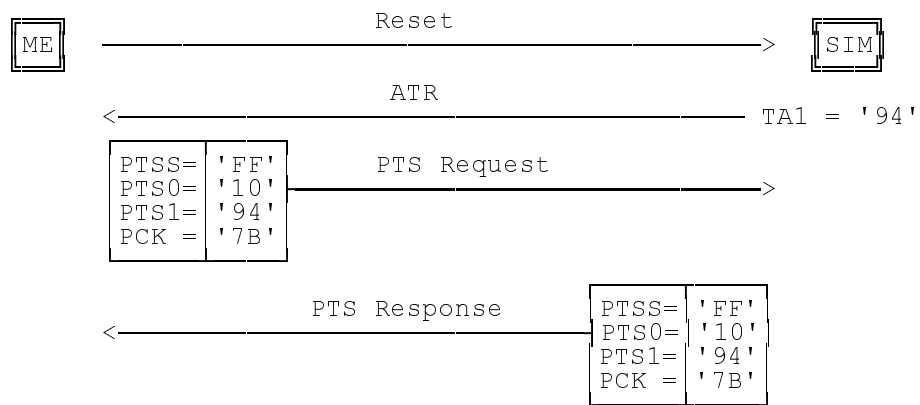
ME

Reset

SIM

ATR

TA1 = '94'

| PTSS= | 'FF' |
|---|---|
| PTS0= | '10' |
| PTS1= | '94' |
| PCK = | '7B' |

PTS Request

PTS Response

| PTSS= | 'FF' |
|---|---|
| PTS0= | '10' |
| PTS1= | '94' |
| PCK = | '7B' |